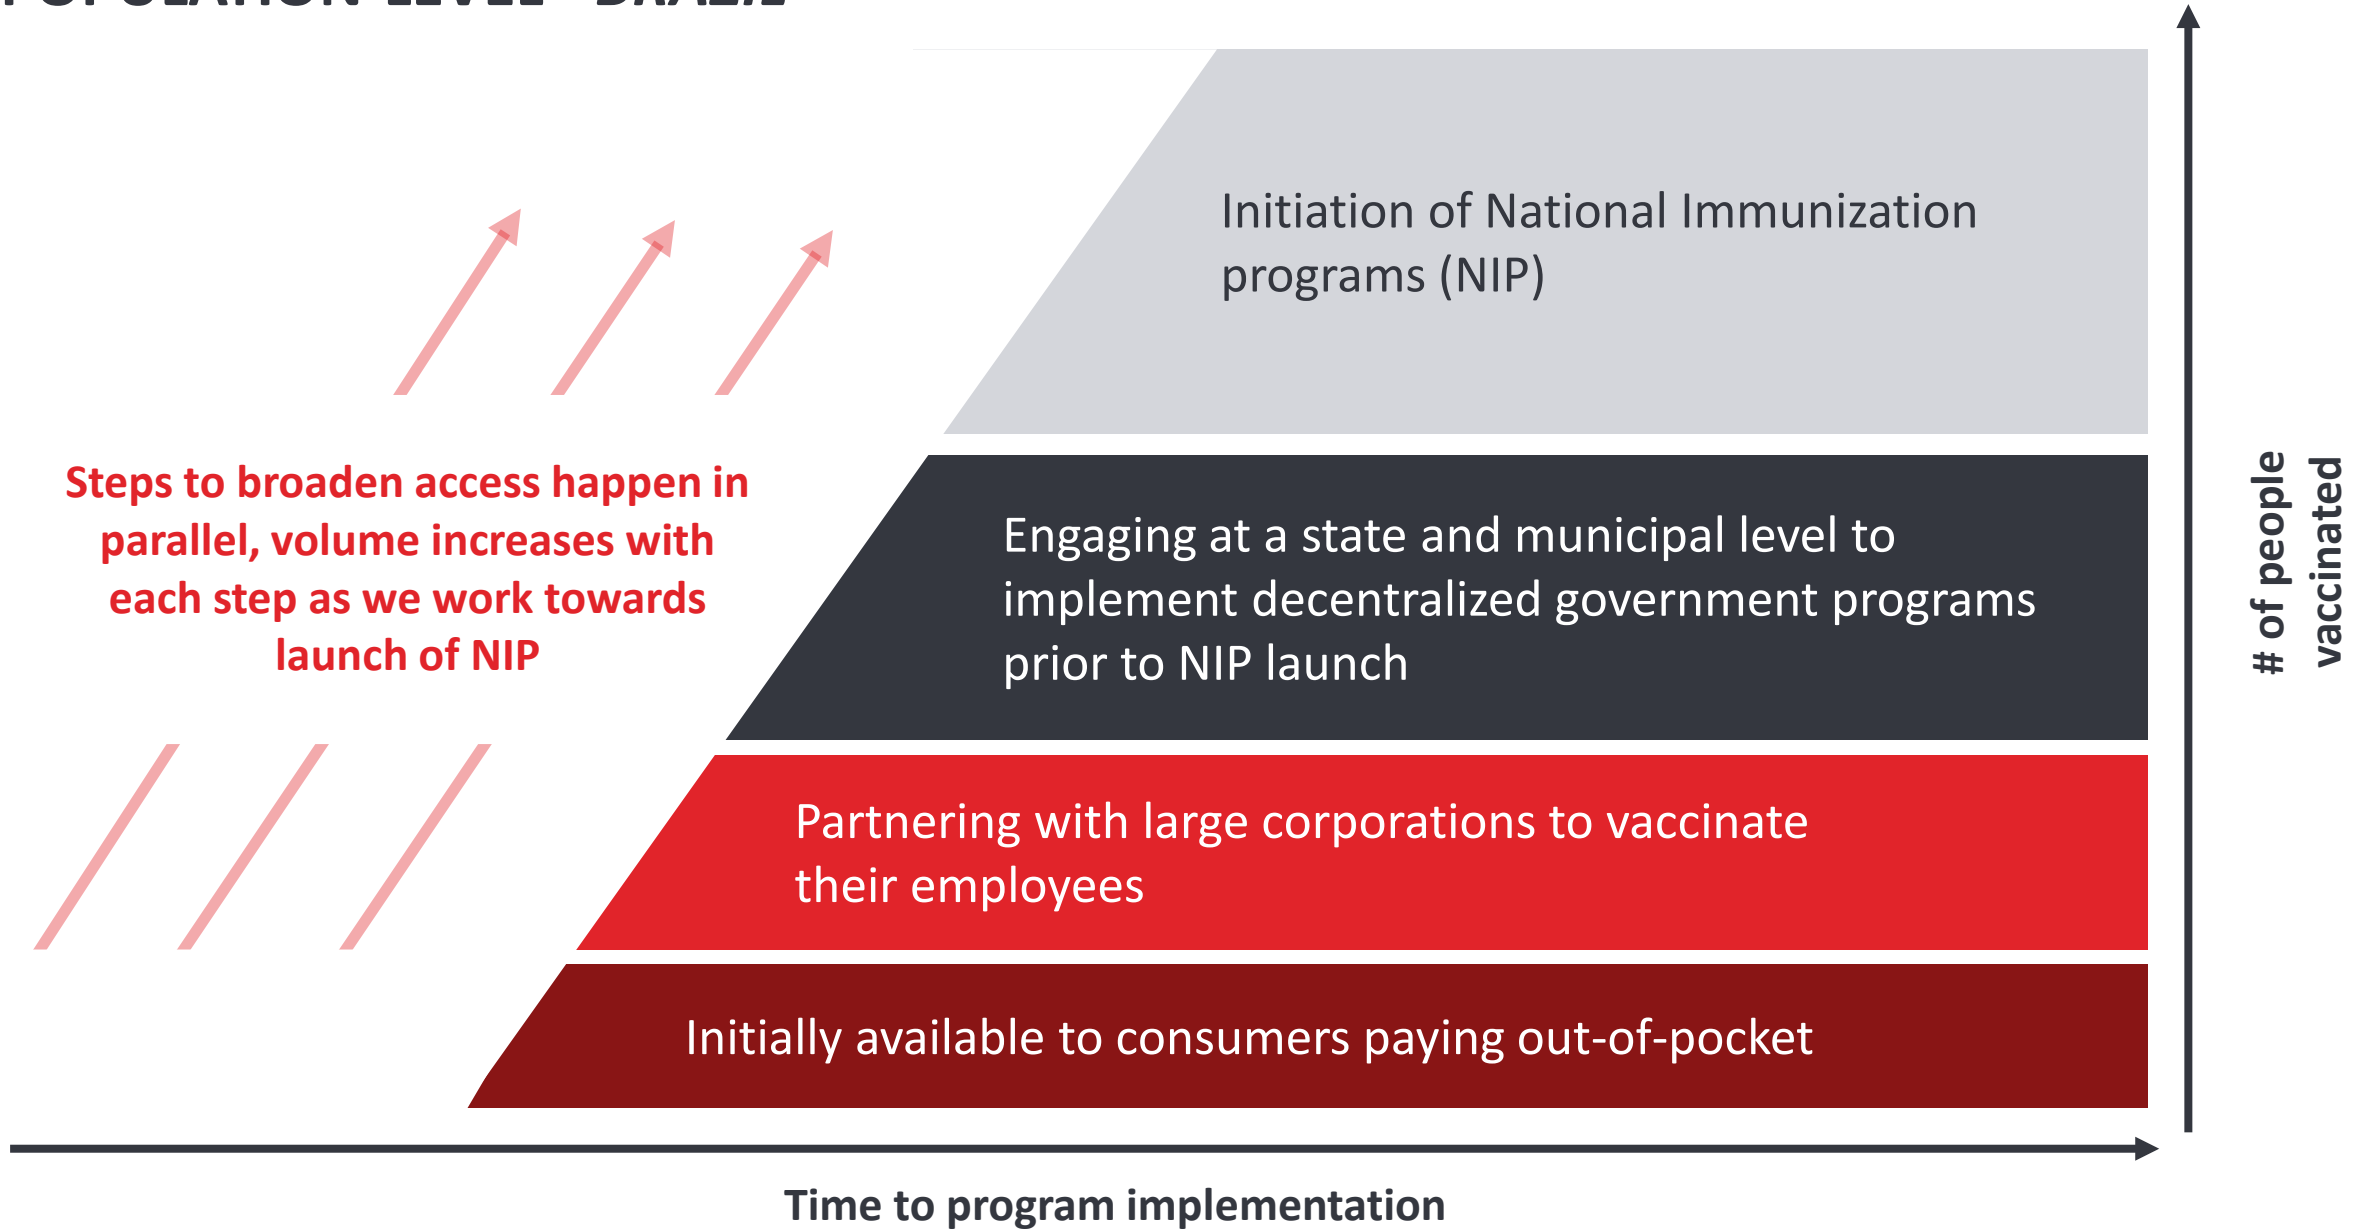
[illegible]

Initiation of National Immunization programs (NIP)

Steps to broaden access happen in parallel, volume increases with each step as we work towards launch of NIP

Engaging at a state and municipal level to implement decentralized government programs prior to NIP launch

Partnering with large corporations to vaccinate their employees

Initially available to consumers paying out-of-pocket

# of people vaccinated

Time to program implementation